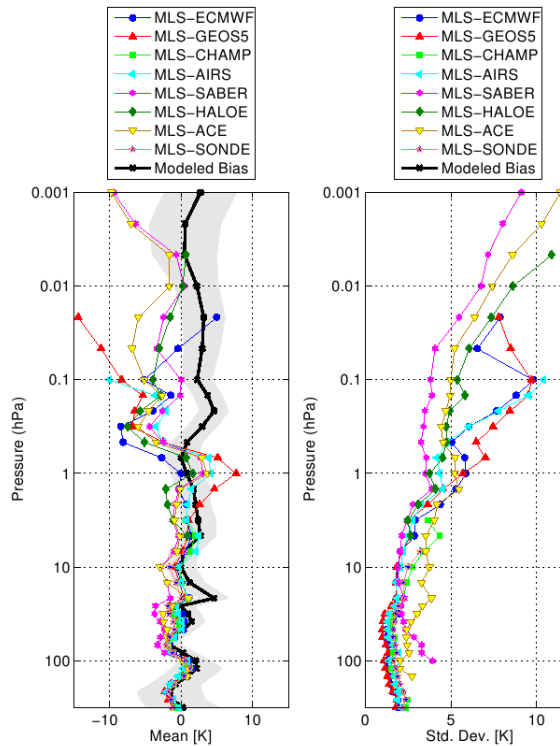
MLS–ECMWF
MLS–GEOS5
MLS–CHAMP
MLS–AIRS
MLS–SABER
MLS–HALOE
MLS–ACE
MLS–SONDE
Modeled Bias

Pressure (hPa)
0.001
0.01
0.1
1
10
100
−10
0
10
Mean [K]

MLS–ECMWF
MLS–GEOS5
MLS–CHAMP
MLS–AIRS
MLS–SABER
MLS–HALOE
MLS–ACE
MLS–SONDE
Modeled Bias

Pressure (hPa)
0.001
0.01
0.1
1
10
100
0
5
10
Std. Dev. [K]